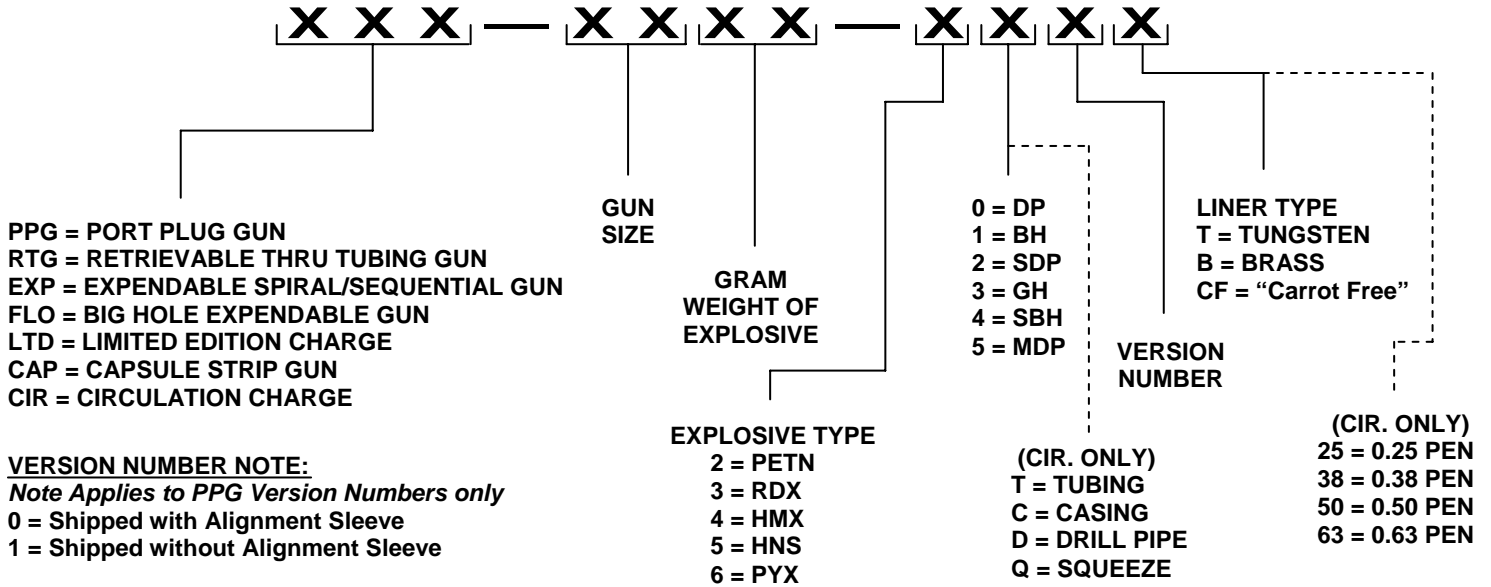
X X X — X X X X — X X X X

PPG = PORT PLUG GUN
RTG = RETRIEVABLE THRU TUBING GUN
EXP = EXPENDABLE SPIRAL/SEQUENTIAL GUN
FLO = BIG HOLE EXPENDABLE GUN
LTD = LIMITED EDITION CHARGE
CAP = CAPSULE STRIP GUN
CIR = CIRCULATION CHARGE

VERSION NUMBER NOTE:
*Note Applies to PPG Version Numbers only*
0 = Shipped with Alignment Sleeve
1 = Shipped without Alignment Sleeve

GUN SIZE

GRAM WEIGHT OF EXPLOSIVE

EXPLOSIVE TYPE
2 = PETN
3 = RDX
4 = HMX
5 = HNS
6 = PYX

0 = DP
1 = BH
2 = SDP
3 = GH
4 = SBH
5 = MDP

(CIR. ONLY)
T = TUBING
C = CASING
D = DRILL PIPE
Q = SQUEEZE

VERSION NUMBER

LINER TYPE
T = TUNGSTEN
B = BRASS
CF = “Carrot Free”

(CIR. ONLY)
25 = 0.25 PEN
38 = 0.38 PEN
50 = 0.50 PEN
63 = 0.63 PEN